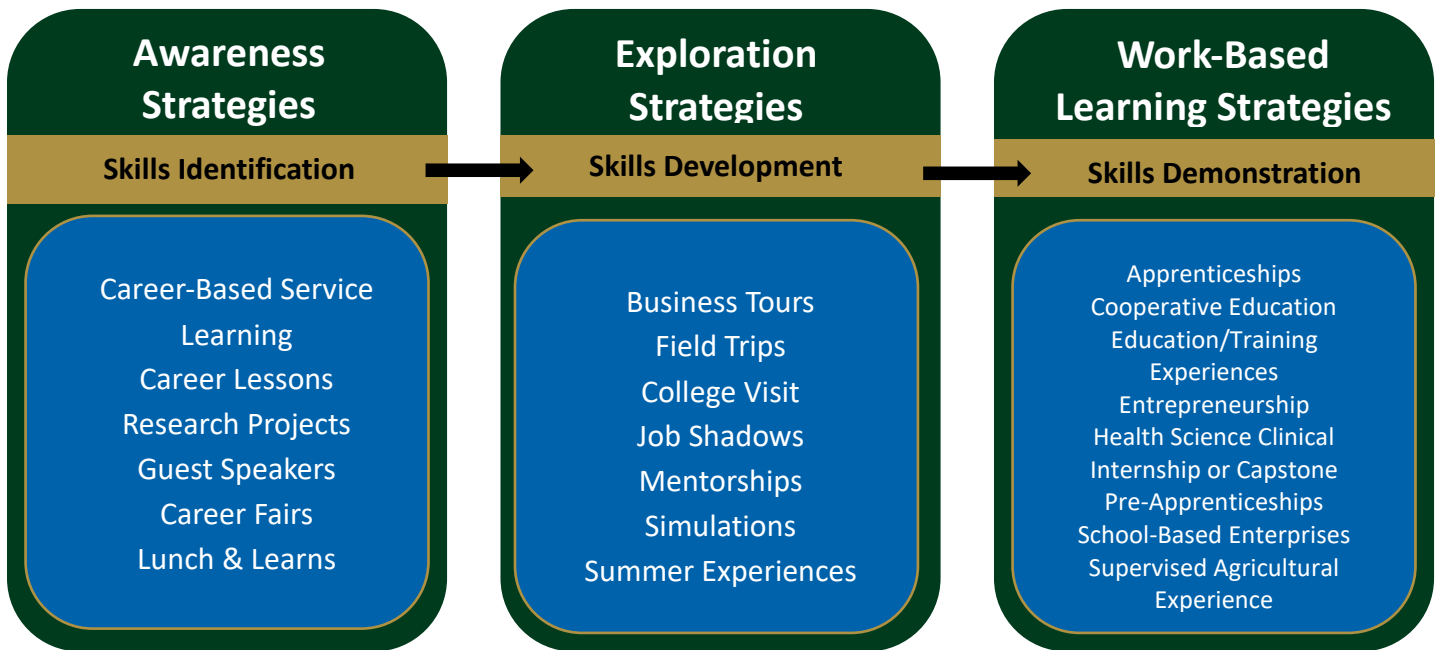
Awareness Strategies

Skills Identification

Career-Based Service Learning
Career Lessons
Research Projects
Guest Speakers
Career Fairs
Lunch & Learns

Exploration Strategies

Skills Development

Business Tours
Field Trips
College Visit
Job Shadows
Mentorships
Simulations
Summer Experiences

Work-Based Learning Strategies

Skills Demonstration

Apprenticeships
Cooperative Education
Education/Training Experiences
Entrepreneurship
Health Science Clinical
Internship or Capstone
Pre-Apprenticeships
School-Based Enterprises
Supervised Agricultural Experience